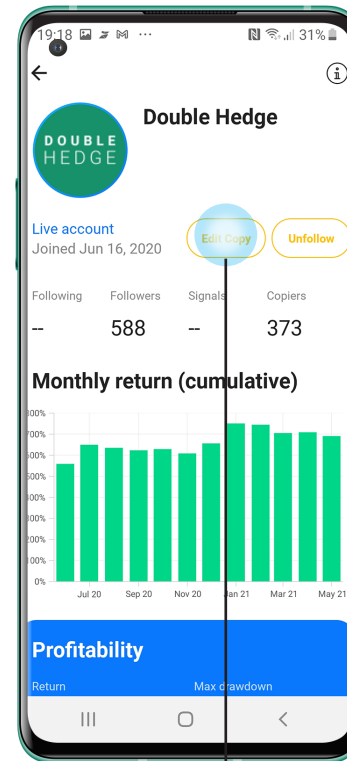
19:18 ··· 31%

Double Hedge

DOUBLE HEDGE

Live account
Joined Jun 16, 2020

Edit Copy
Unfollow

| Following | Followers | Signals | Copiers |
|---|---|---|---|
| -- | 588 | -- | 373 |

Monthly return (cumulative)

800%
700%
600%
500%
400%
300%
200%
100%
0%

Jul 20 Sep 20 Nov 20 Jan 21 Mar 21 May 21

Profitability

Return
Max drawdown